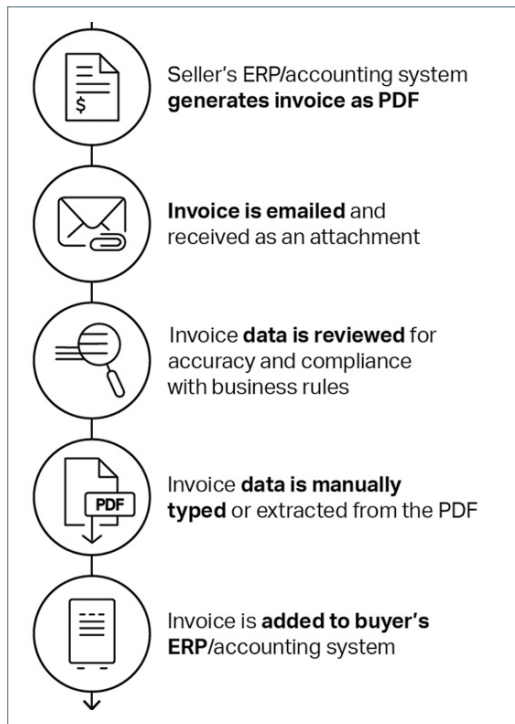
$

Seller's ERP/accounting system generates invoice as PDF

Invoice is emailed and received as an attachment

Invoice data is reviewed for accuracy and compliance with business rules

PDF

Invoice data is manually typed or extracted from the PDF

Invoice is added to buyer's ERP/accounting system